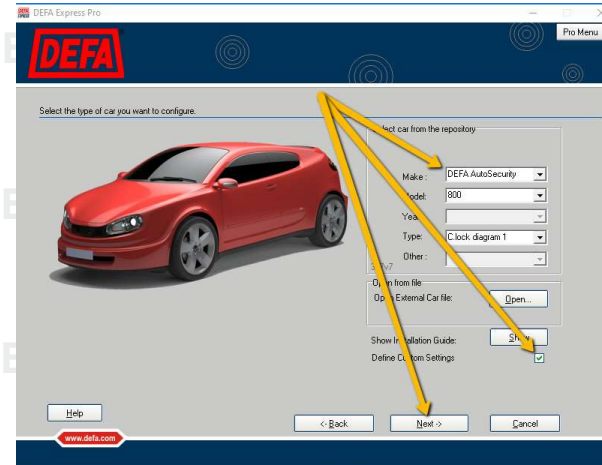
DEFA Express Pro

DEFA

Pro Menu

Select the type of car you want to configure.

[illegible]lect car from the repository

Make : DEFA AutoSecurity

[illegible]odel: 800

Yea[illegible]

Type: C.lock diagram 1

Other :

S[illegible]v7

O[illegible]n from file

Op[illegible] External Car file: Open...

Show In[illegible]llation Guide: Sh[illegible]

Define Cu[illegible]om Settings

Help

www.defa.com

<- Back

Next ->

Cancel